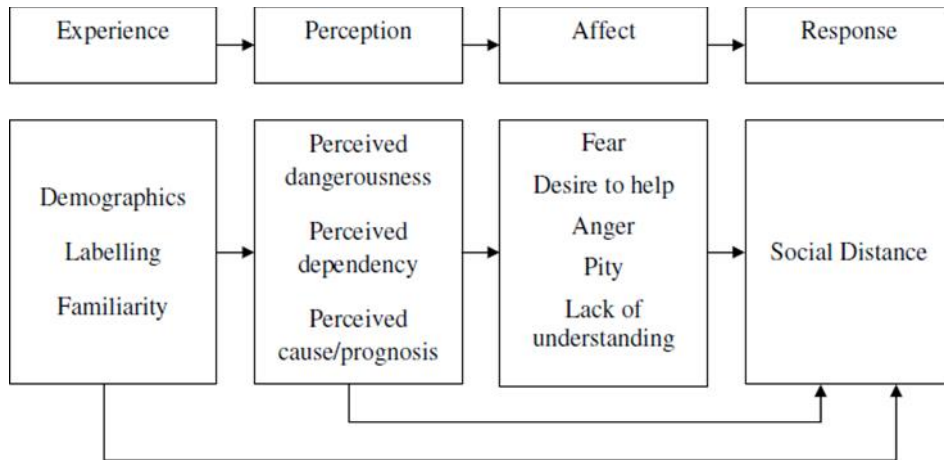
Experience

Perception

Affect

Response

Demographics

Labelling

Familiarity

Perceived dangerousness

Perceived dependency

Perceived cause/prognosis

Fear

Desire to help

Anger

Pity

Lack of understanding

Social Distance